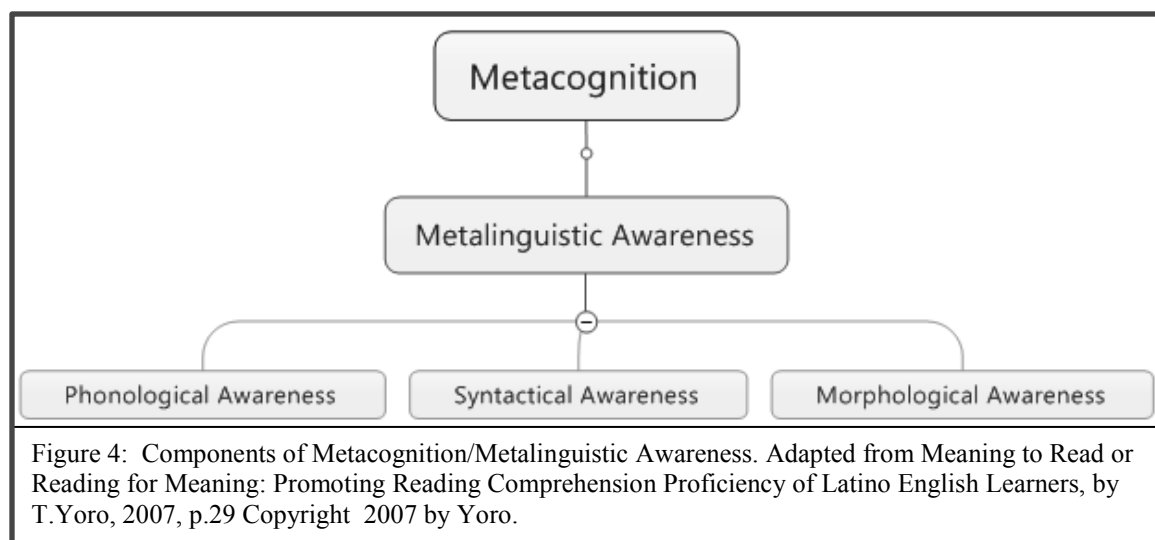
Metacognition

Metalinguistic Awareness

Phonological Awareness

Syntactical Awareness

Morphological Awareness

Figure 4: Components of Metacognition/Metalinguistic Awareness. Adapted from Meaning to Read or Reading for Meaning: Promoting Reading Comprehension Proficiency of Latino English Learners, by T.Yoro, 2007, p.29 Copyright 2007 by Yoro.